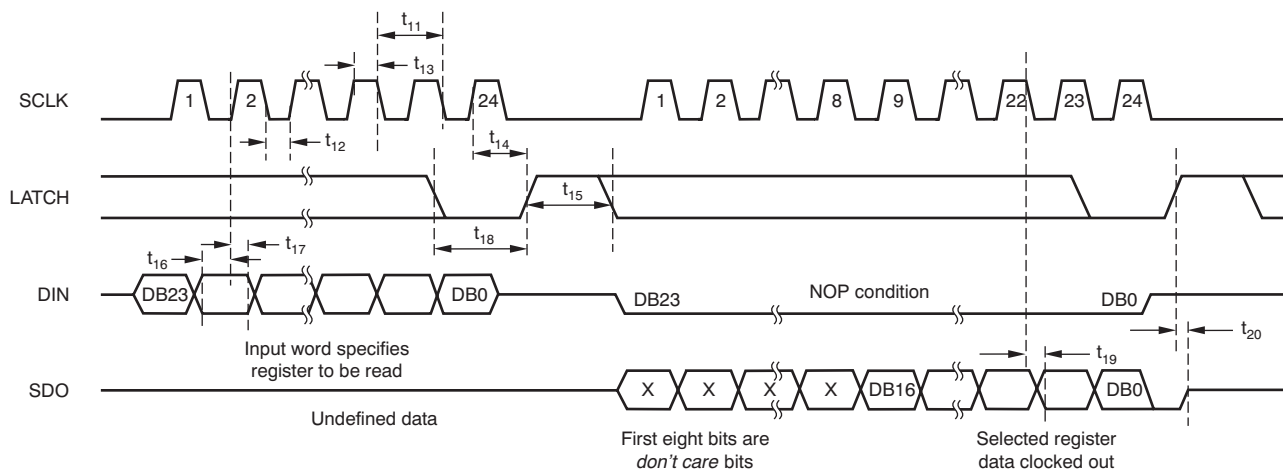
$t_{11}$

$t_{13}$

SCLK

1 2 24 1 2 8 9 22 23 24

$t_{12}$

$t_{14}$

LATCH

$t_{15}$

$t_{18}$

$t_{16}$ $t_{17}$

DIN

DB23 DB0 DB23 NOP condition DB0

$t_{20}$

Input word specifies register to be read

$t_{19}$

SDO

X X X X DB16 DB0

Undefined data

First eight bits are *don't care* bits

Selected register data clocked out